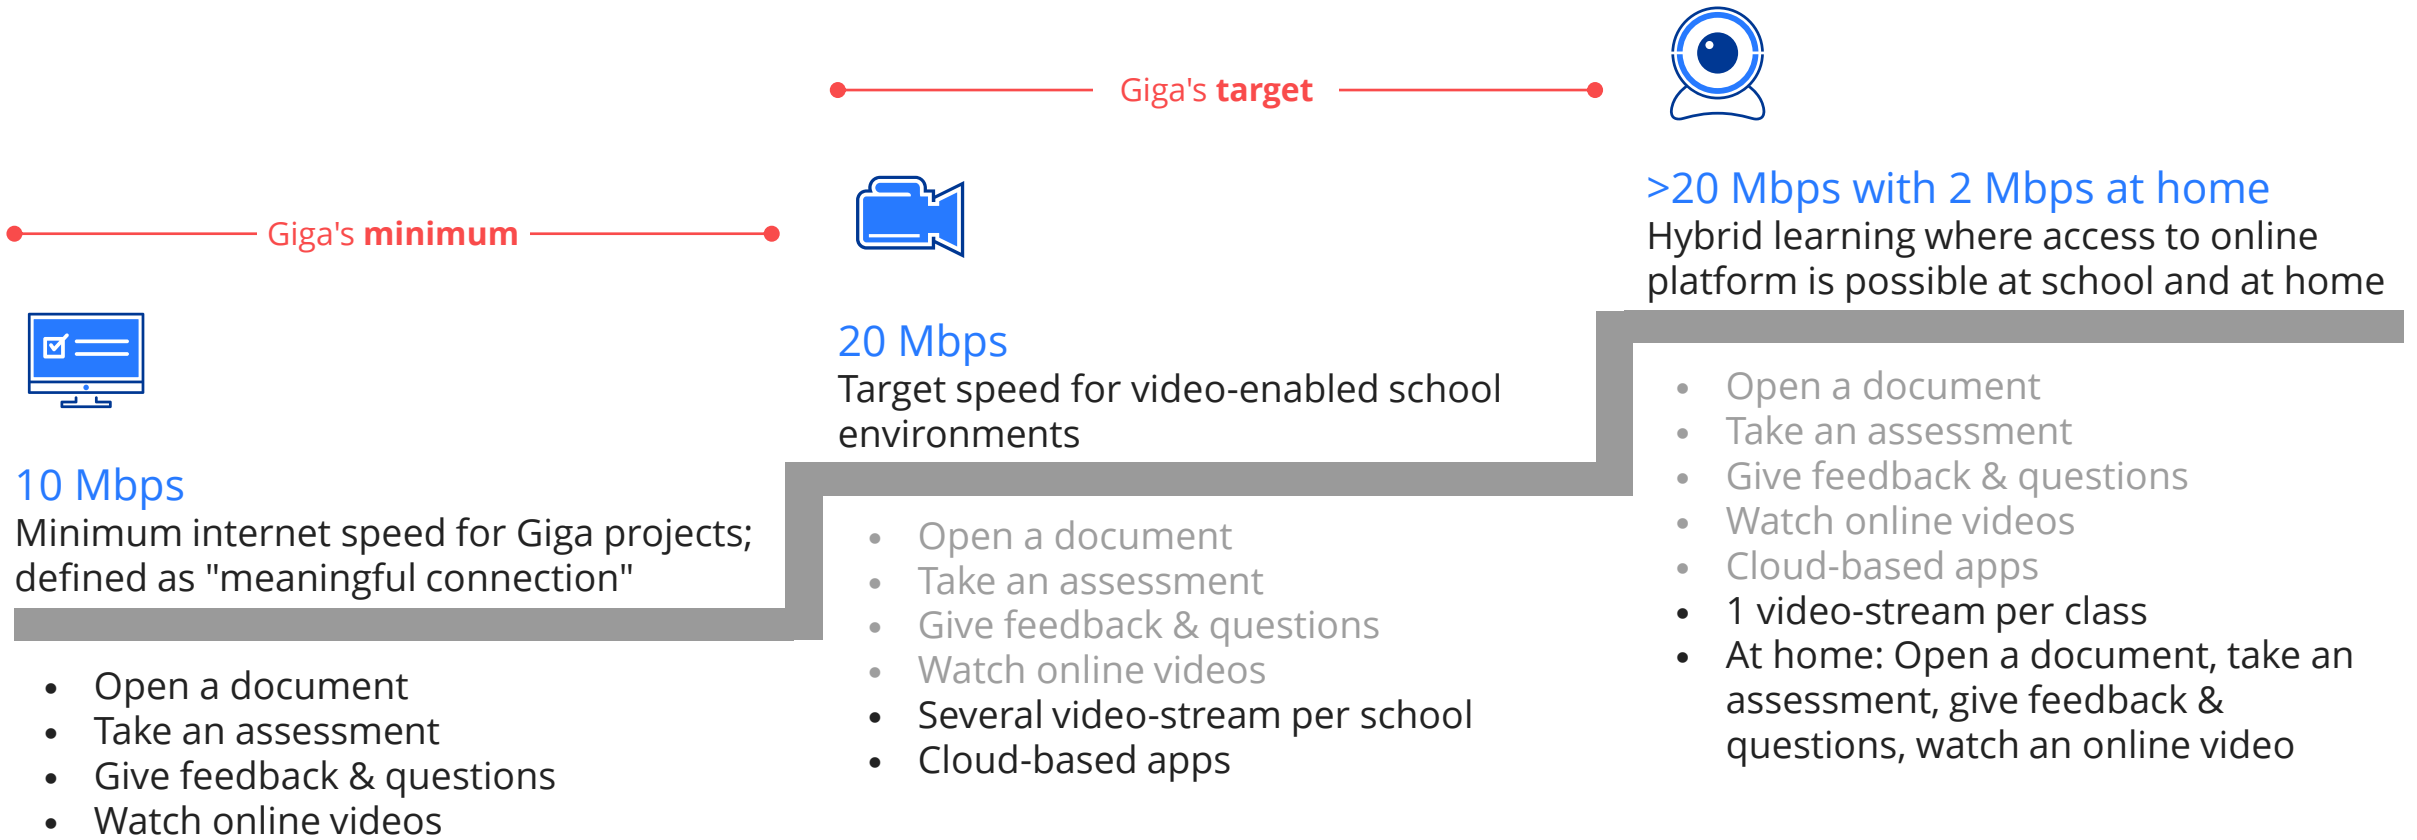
Giga's **target**

>20 Mbps with 2 Mbps at home
Hybrid learning where access to online platform is possible at school and at home

Giga's **minimum**

20 Mbps
Target speed for video-enabled school environments

10 Mbps
Minimum internet speed for Giga projects; defined as "meaningful connection"

- Open a document
- Take an assessment
- Give feedback & questions
- Watch online videos

- Open a document
- Take an assessment
- Give feedback & questions
- Watch online videos
- Several video-stream per school
- Cloud-based apps

- Open a document
- Take an assessment
- Give feedback & questions
- Watch online videos
- Cloud-based apps
- 1 video-stream per class
- At home: Open a document, take an assessment, give feedback & questions, watch an online video